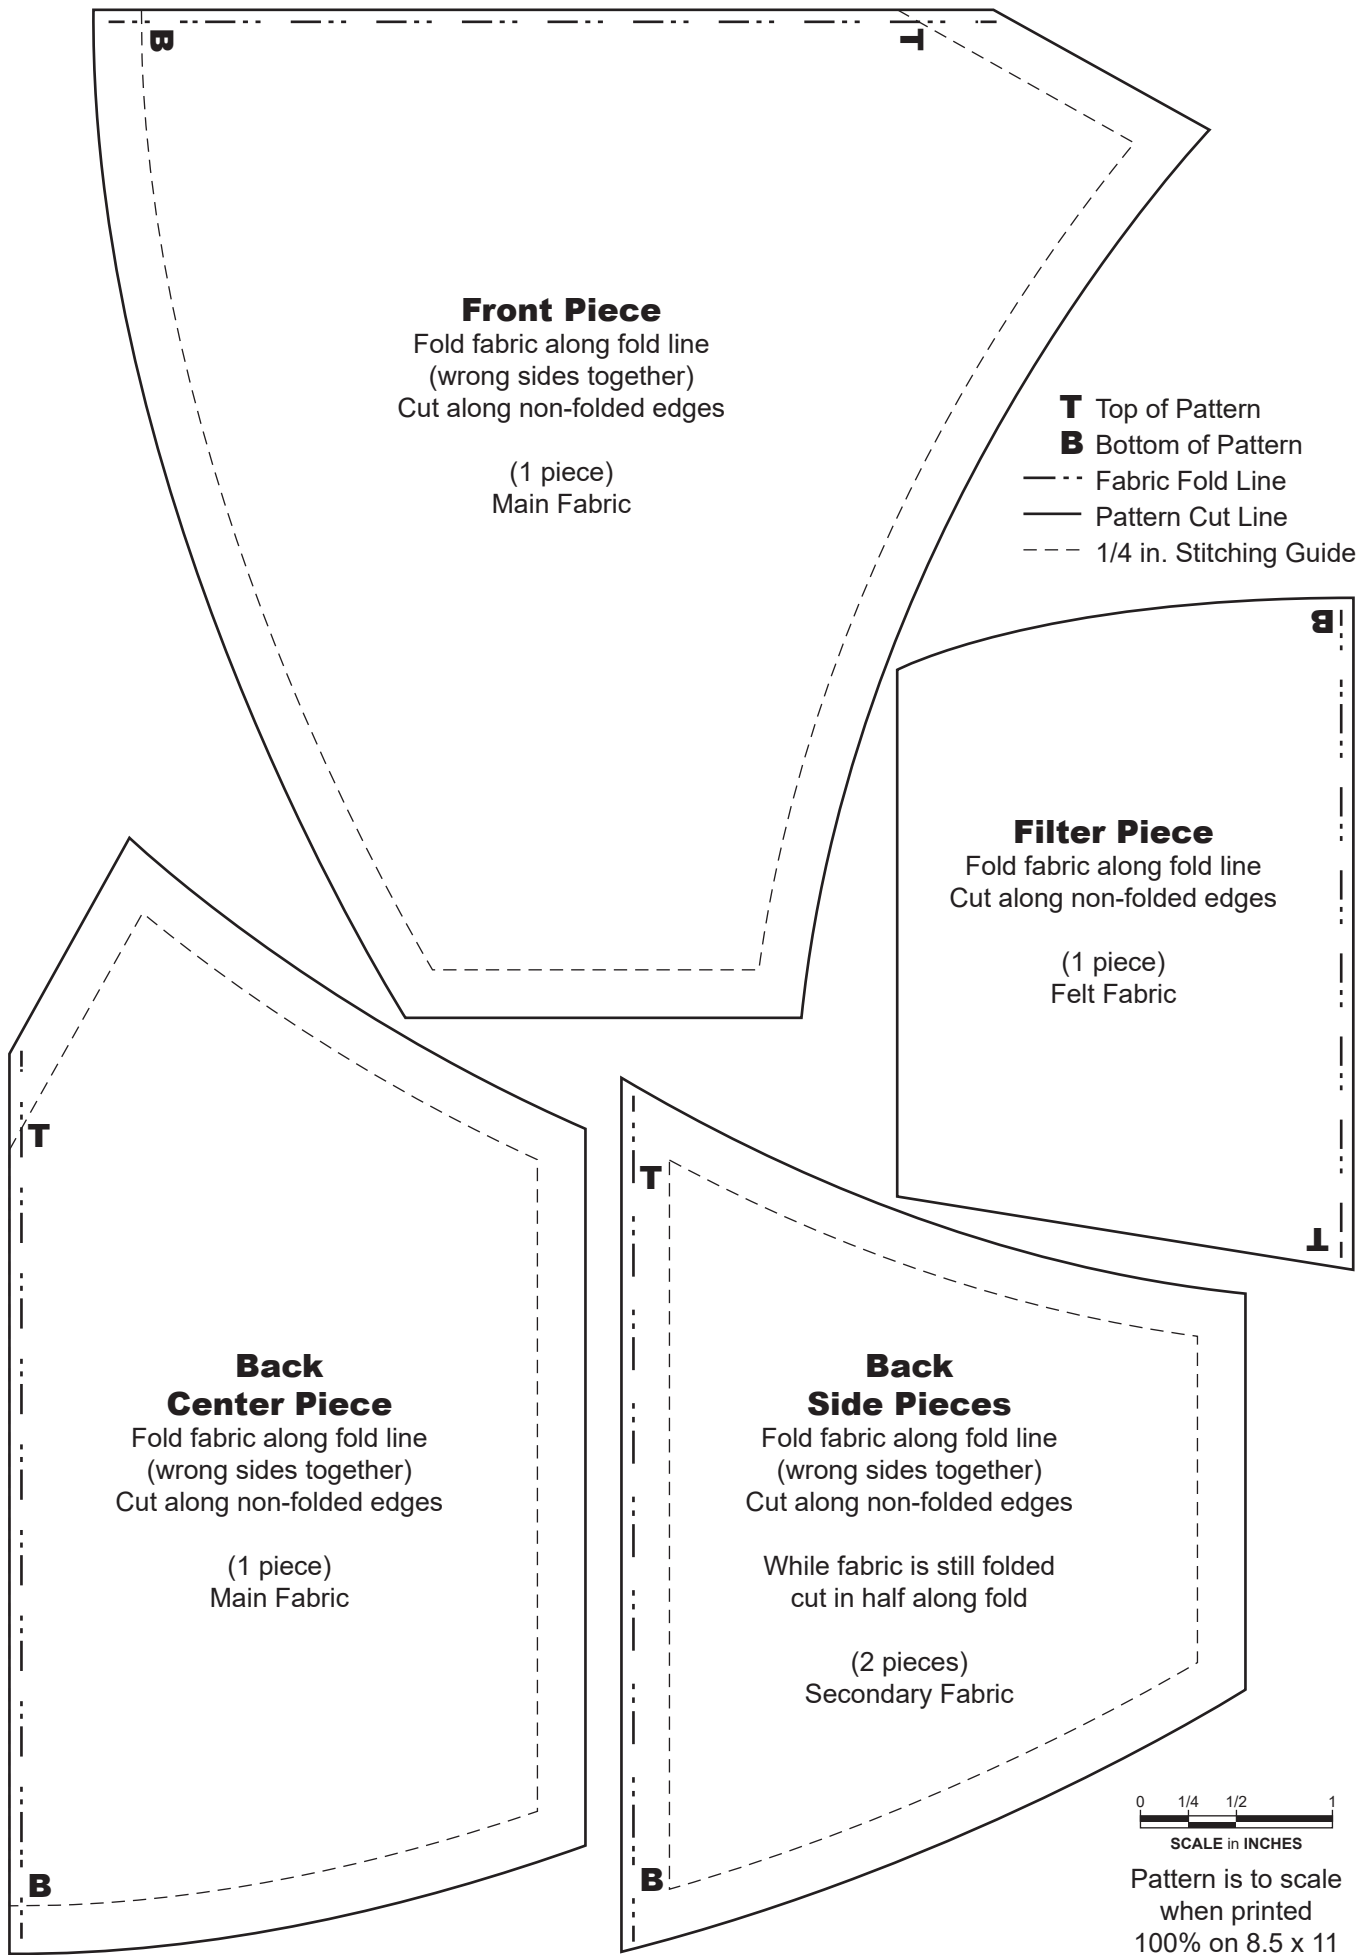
B

T

Front Piece
Fold fabric along fold line (wrong sides together) Cut along non-folded edges

(1 piece)
Main Fabric

T Top of Pattern
B Bottom of Pattern
Fabric Fold Line
Pattern Cut Line
1/4 in. Stitching Guide

B

Filter Piece
Fold fabric along fold line
Cut along non-folded edges

(1 piece)
Felt Fabric

T

T

Back
Center Piece
Fold fabric along fold line (wrong sides together) Cut along non-folded edges

(1 piece)
Main Fabric

B

T

Back
Side Pieces
Fold fabric along fold line (wrong sides together) Cut along non-folded edges

While fabric is still folded cut in half along fold

(2 pieces)
Secondary Fabric

B

0 1/4 1/2 1
SCALE in INCHES

Pattern is to scale when printed 100% on 8.5 x 11